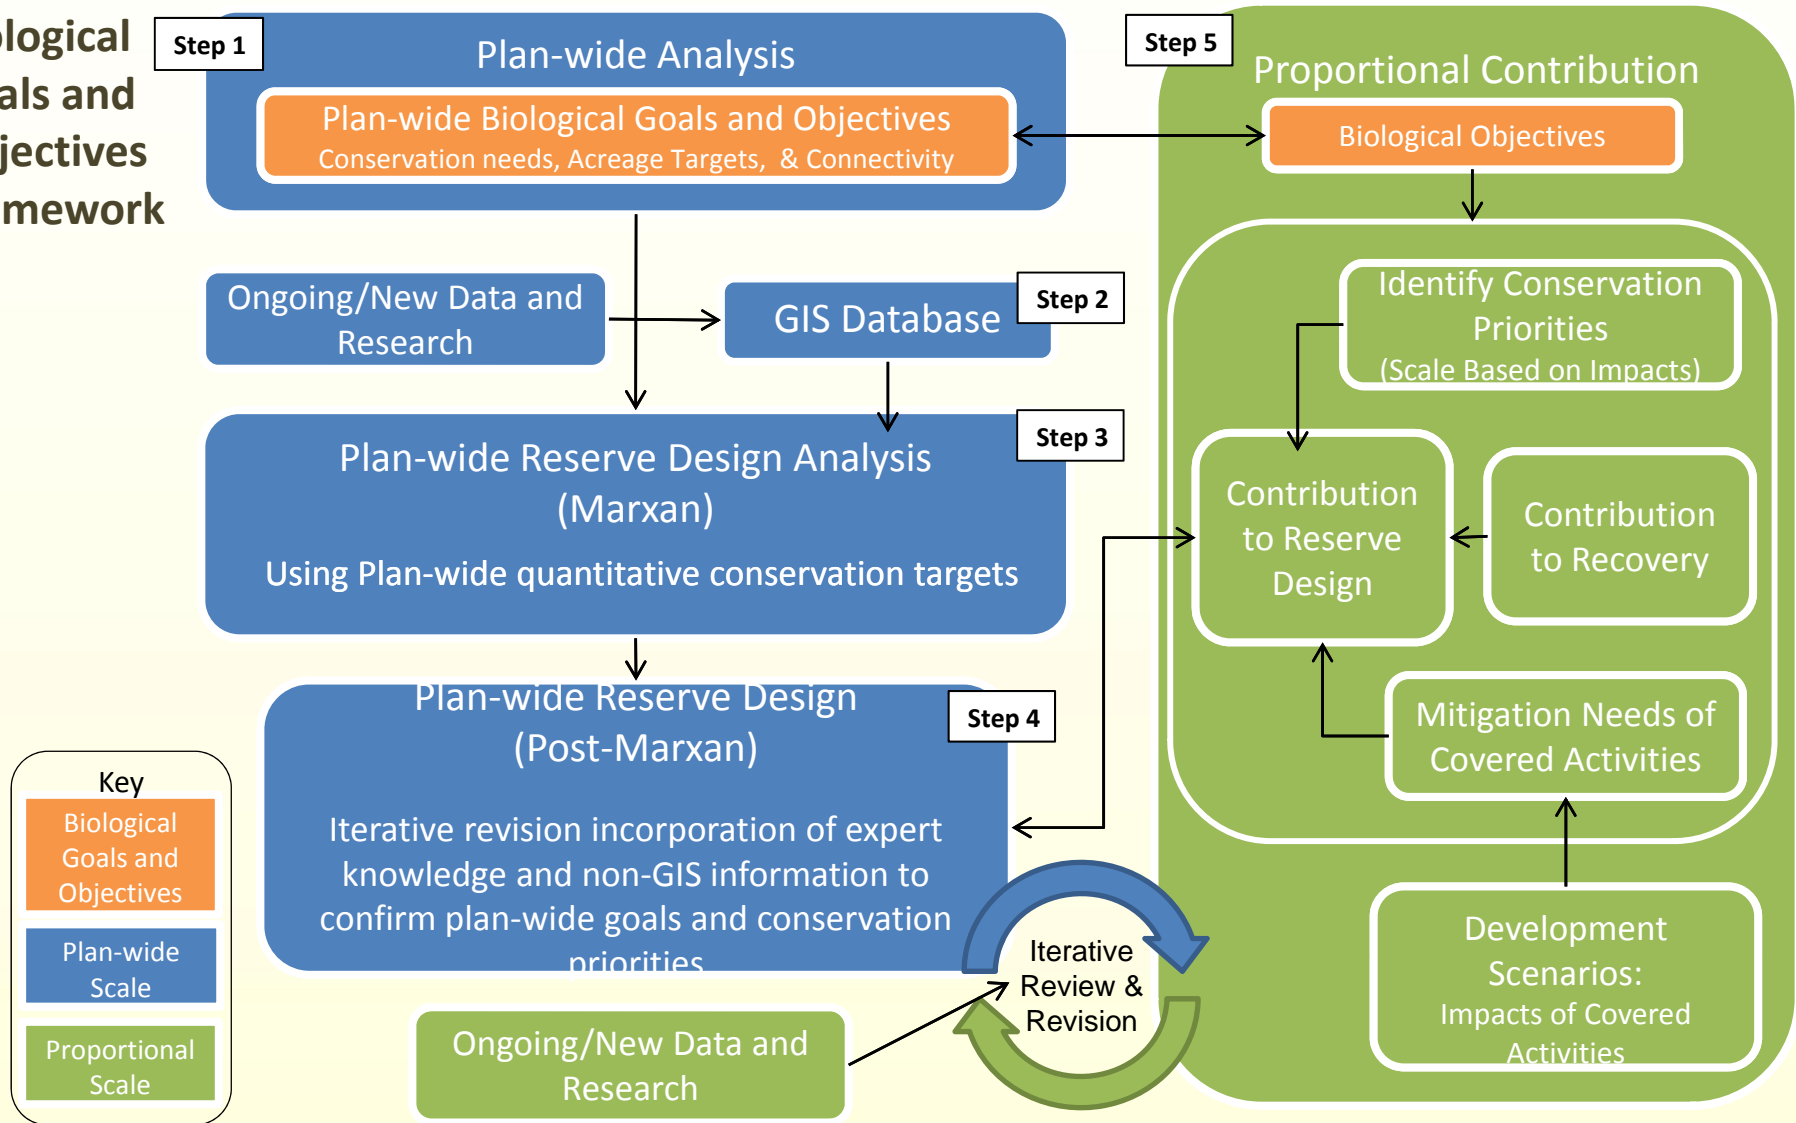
ological
als and
jectives
mework

Step 1

Plan-wide Analysis

Plan-wide Biological Goals and Objectives
Conservation needs, Acreage Targets, & Connectivity

Step 5

Proportional Contribution

Biological Objectives

Ongoing/New Data and Research

GIS Database

Step 2

Identify Conservation Priorities
(Scale Based on Impacts)

Plan-wide Reserve Design Analysis (Marxan)

Using Plan-wide quantitative conservation targets

Step 3

Contribution to Reserve Design

Contribution to Recovery

Plan-wide Reserve Design (Post-Marxan)

Step 4

Iterative revision incorporation of expert knowledge and non-GIS information to confirm plan-wide goals and conservation priorities

Mitigation Needs of Covered Activities

Key

Biological Goals and Objectives

Plan-wide Scale

Proportional Scale

Iterative Review & Revision

Development Scenarios:
Impacts of Covered Activities

Ongoing/New Data and Research